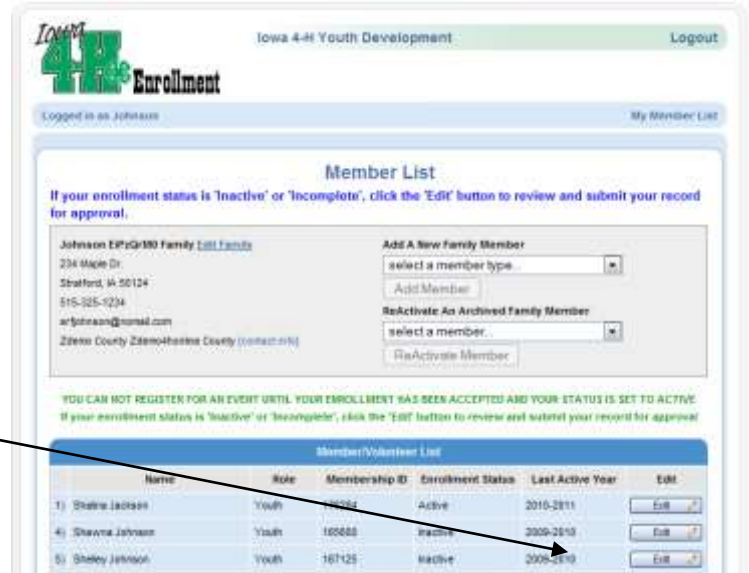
Iowa 4H Enrollment

Iowa 4-H Youth Development

Logout

Logged in as Johnson

My Member List

Member List

If your enrollment status is 'Inactive' or 'Incomplete', click the 'Edit' button to review and submit your record for approval.

Johnson EiPzQr980 Family Edit Family
234 Maple Dr.
Stratford, IA 50124
515-325-1234
arfjohnson@nomail.com
Zdemo County Zdemo4honline County (contact info)

Add A New Family Member
select a member type...
Add Member

ReActivate An Archived Family Member
select a member...
ReActivate Member

YOU CAN NOT REGISTER FOR AN EVENT UNTIL YOUR ENROLLMENT HAS BEEN ACCEPTED AND YOUR STATUS IS SET TO ACTIVE
If your enrollment status is 'Inactive' or 'Incomplete', click the 'Edit' button to review and submit your record for approval

Member/Volunteer List

| | Name | Role | Membership ID | Enrollment Status | Last Active Year | Edit |
|---|---|---|---|---|---|---|
| 1) | Shaina Jackson | Youth | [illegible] | Active | 2010-2011 | Edit |
| 4) | Shawna Johnson | Youth | 165600 | Inactive | 2009-2010 | Edit |
| 5) | Shelley Johnson | Youth | 167125 | Inactive | 2009-2010 | Edit |